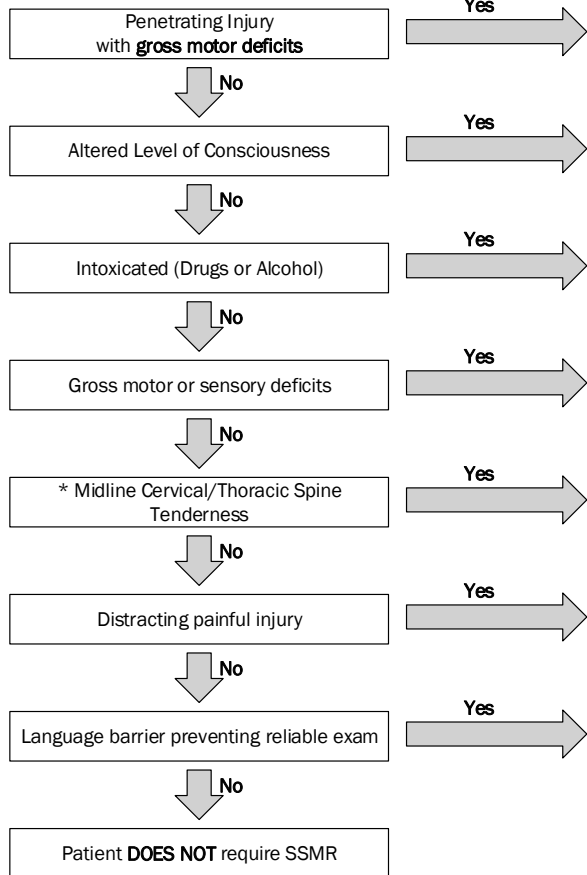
Penetrating Injury with **gross motor deficits**

Yes

No

Altered Level of Consciousness

Yes

No

Intoxicated (Drugs or Alcohol)

Yes

No

Gross motor or sensory deficits

Yes

No

\* Midline Cervical/Thoracic Spine Tenderness

Yes

No

Distracting painful injury

Yes

No

Language barrier preventing reliable exam

Yes

No

Patient **DOES NOT** require SSMR